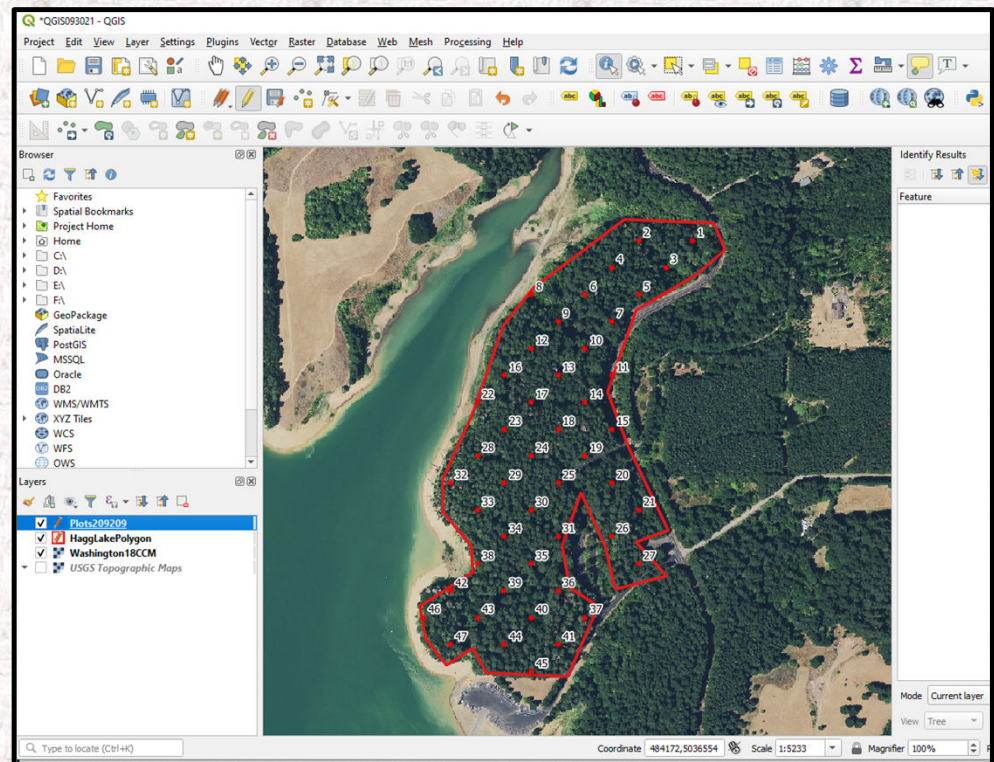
*QGIS093021 - QGIS

Project Edit View Layer Settings Plugins Vector Raster Database Web Mesh Processing Help

Browser

Favorites
Spatial Bookmarks
Project Home
Home
C:\
D:\
E:\
F:\
GeoPackage
SpatiaLite
PostGIS
MSSQL
Oracle
DB2
WMS/WMTS
XYZ Tiles
WCS
WFS
OWS

Layers

Plots209209
HaggLakePolygon
Washington18CCM
USGS Topographic Maps

2 1
4 3
8 6 5
9 7
12 10
16 13 11
22 17 14
23 18 15
28 24 19
32 29 25 20
33 30 21
34 31 26
38 35 27
42 39 36
46 43 40 37
47 44 41
45

Identify Results
Feature

Mode Current layer
View Tree

Type to locate (Ctrl+K)
Coordinate 484172,5036554 Scale 1:5233 Magnifier 100%